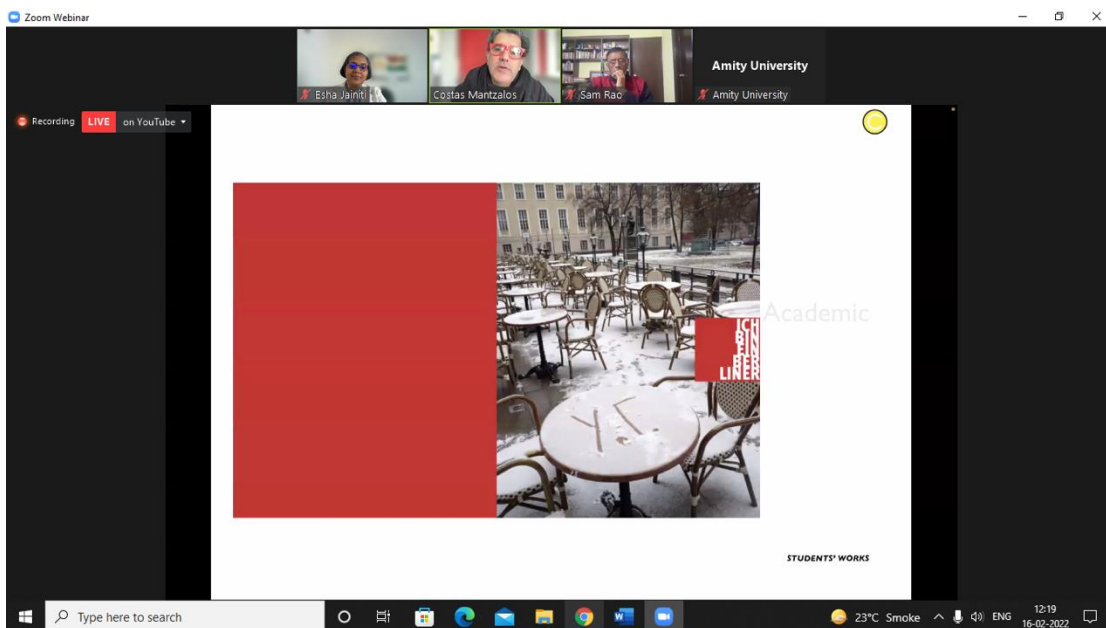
Zoom Webinar

Esha Jainiti
Costas Mantzalos
Sam Rao
Amity University
Amity University

Recording LIVE on YouTube

Academic

ICH
BIN
EIN
BER
LINER

STUDENTS' WORKS

Type here to search

23°C Smoke ENG 12:19 16-02-2022